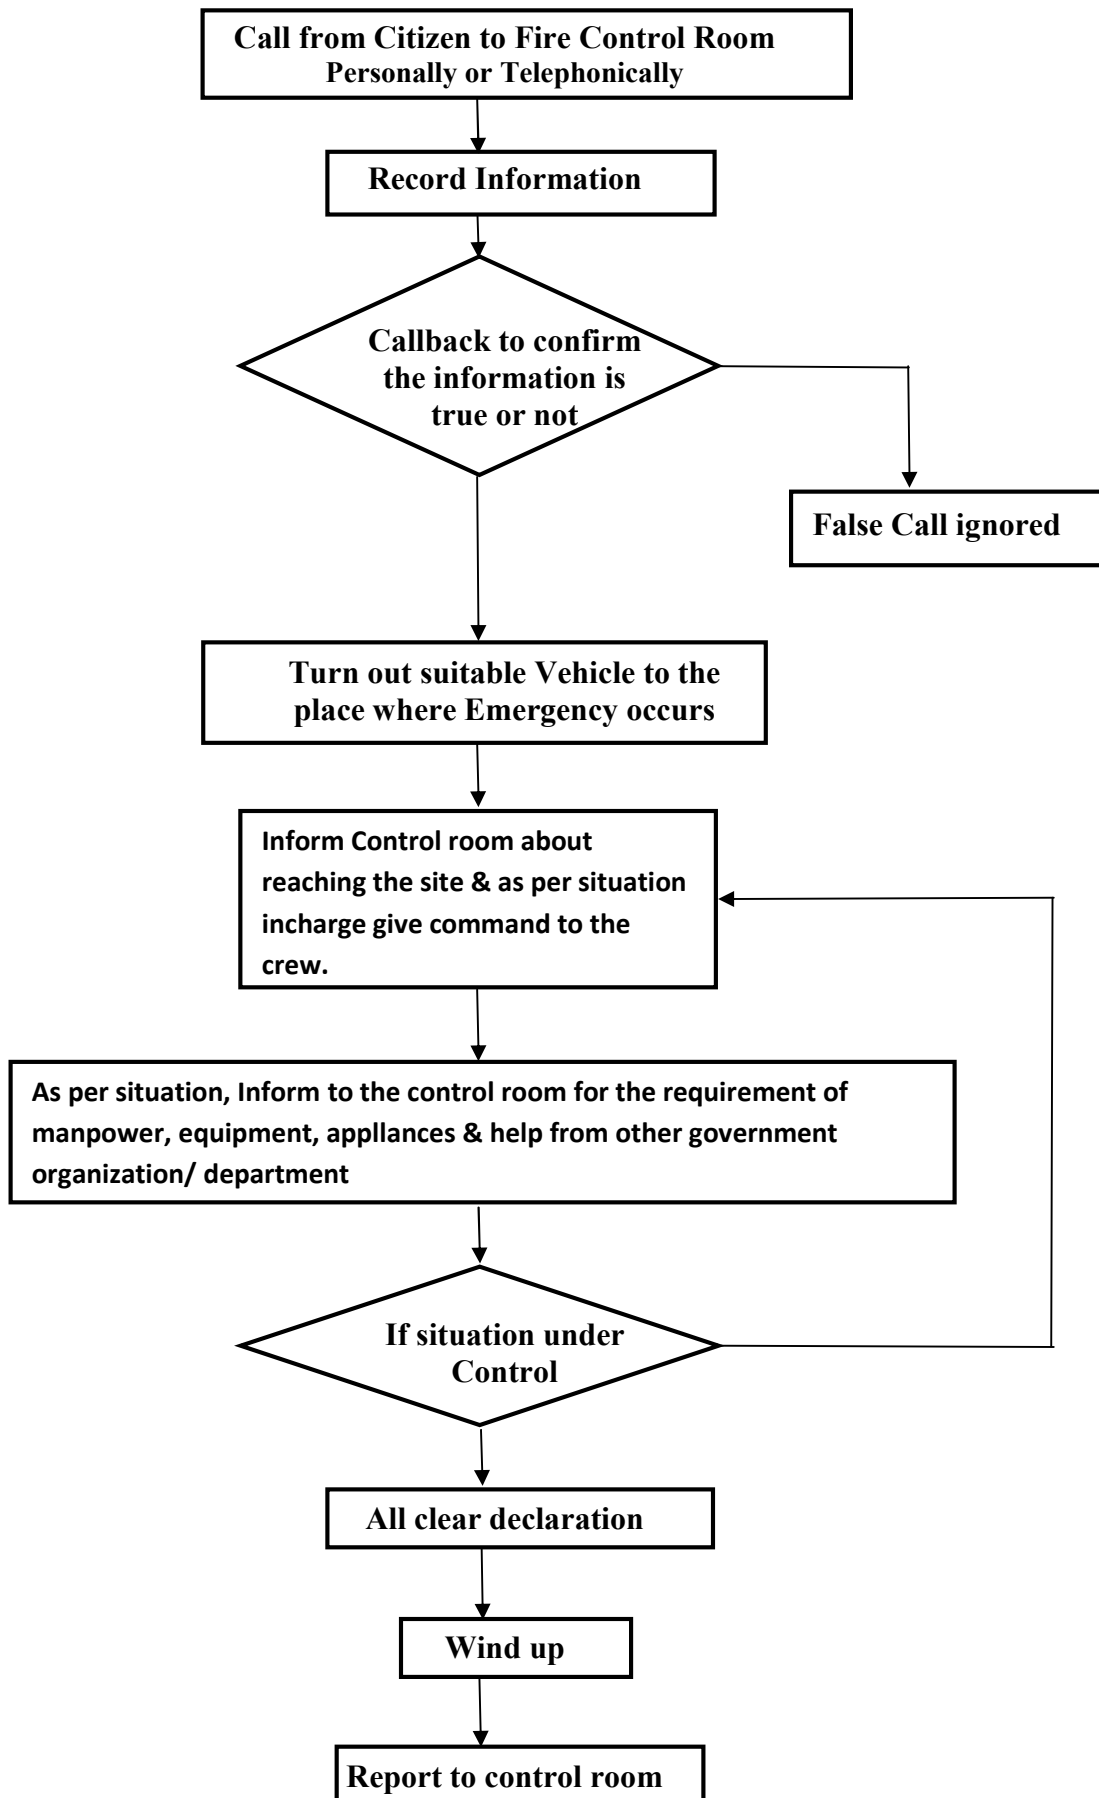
Call from Citizen to Fire Control Room
Personally or Telephonically

Record Information

Callback to confirm the information is true or not

False Call ignored

Turn out suitable Vehicle to the place where Emergency occurs

Inform Control room about reaching the site & as per situation incharge give command to the crew.

As per situation, Inform to the control room for the requirement of manpower, equipment, appllances & help from other government organization/ department

If situation under Control

All clear declaration

Wind up

Report to control room